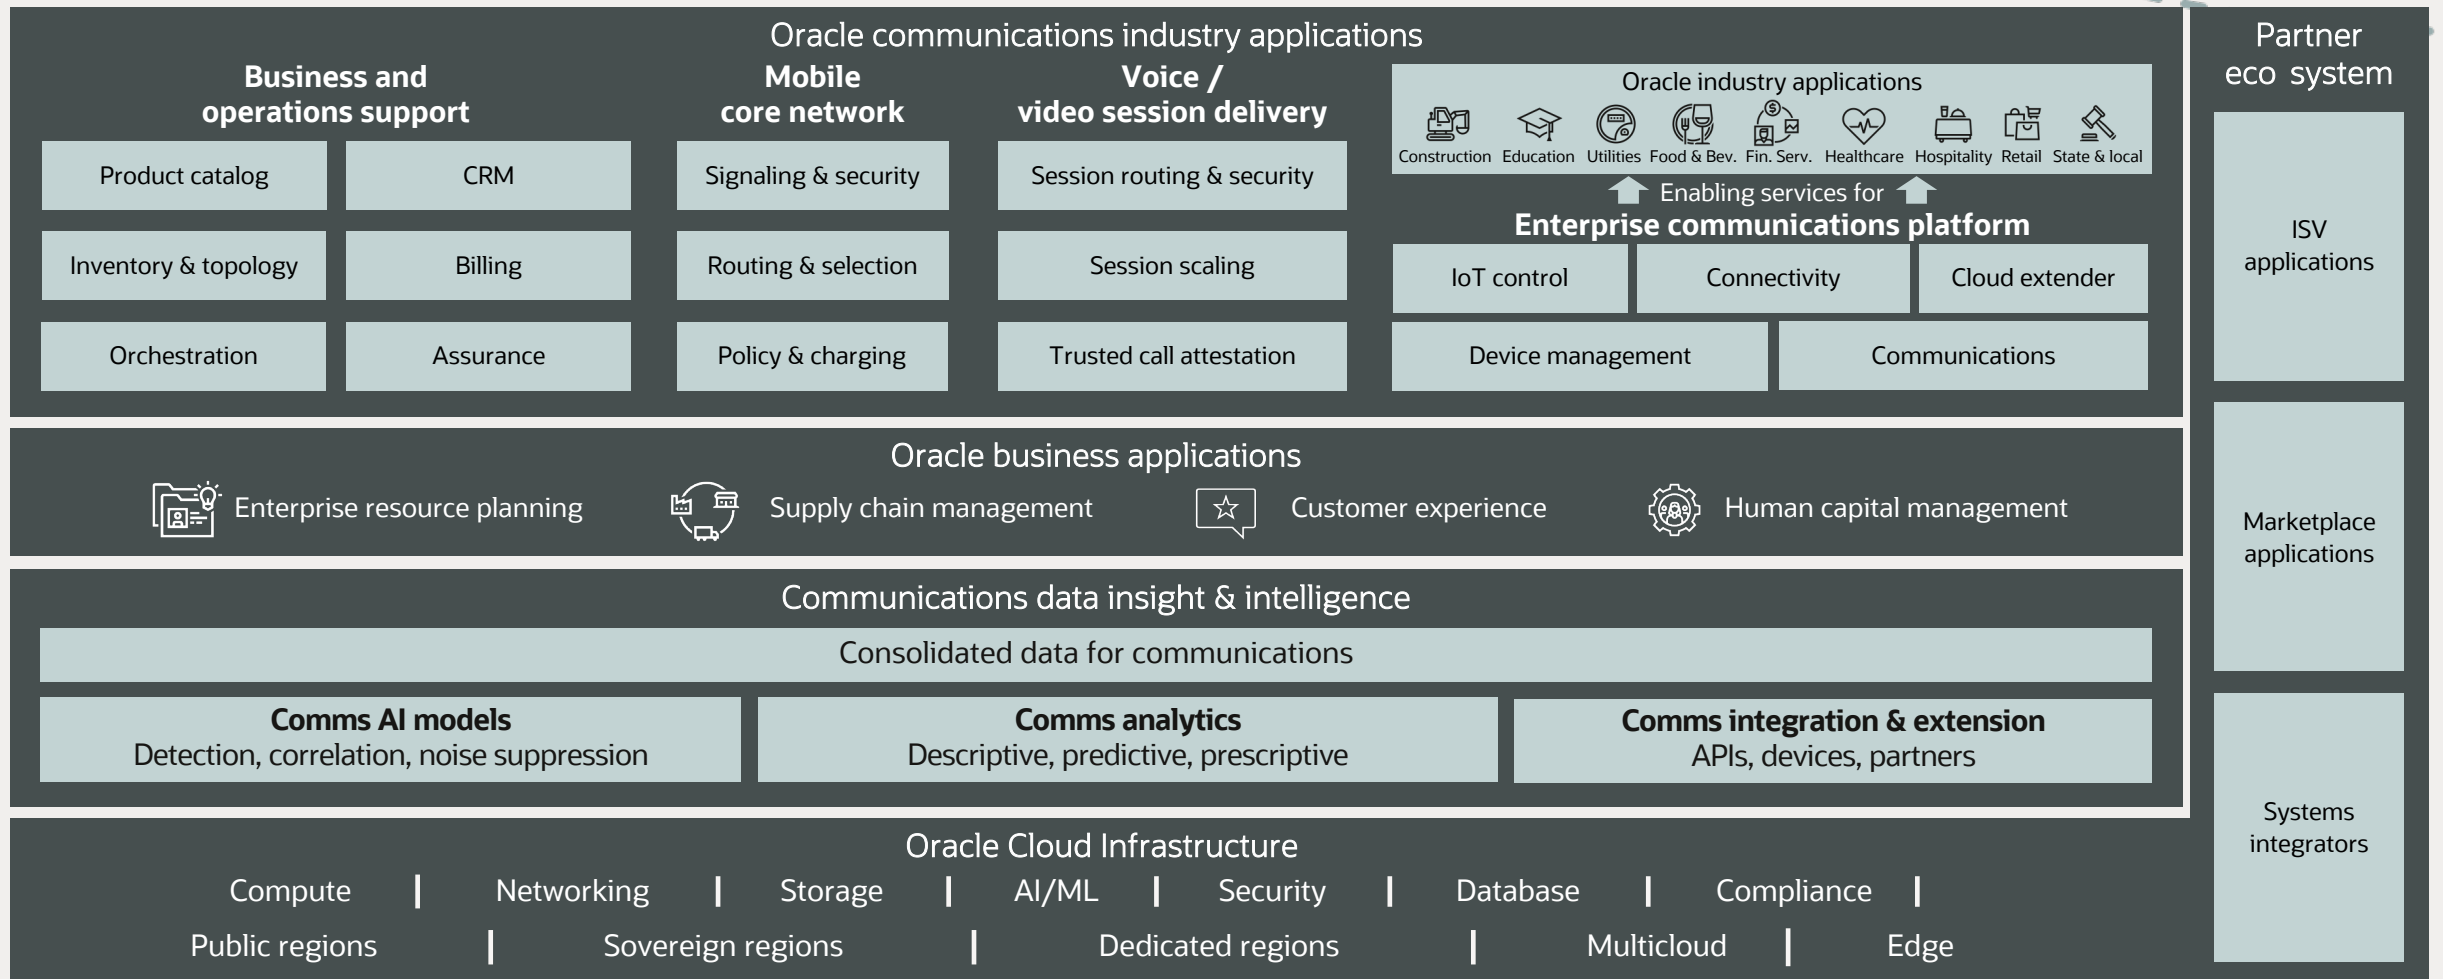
Oracle communications industry applications

Business and operations support

Product catalog
CRM
Inventory & topology
Billing
Orchestration
Assurance

Mobile core network

Signaling & security
Routing & selection
Policy & charging

Voice / video session delivery

Session routing & security
Session scaling
Trusted call attestation

Oracle industry applications

Construction Education Utilities Food & Bev. Fin. Serv. Healthcare Hospitality Retail State & local

Enabling services for

Enterprise communications platform

IoT control
Connectivity
Cloud extender
Device management
Communications

Oracle business applications

Enterprise resource planning
Supply chain management
Customer experience
Human capital management

Communications data insight & intelligence

Consolidated data for communications

Comms AI models
Detection, correlation, noise suppression

Comms analytics
Descriptive, predictive, prescriptive

Comms integration & extension
APIs, devices, partners

Oracle Cloud Infrastructure

Compute | Networking | Storage | AI/ML | Security | Database | Compliance |

Public regions | Sovereign regions | Dedicated regions | Multicloud | Edge

Partner eco system

ISV applications

Marketplace applications

Systems integrators